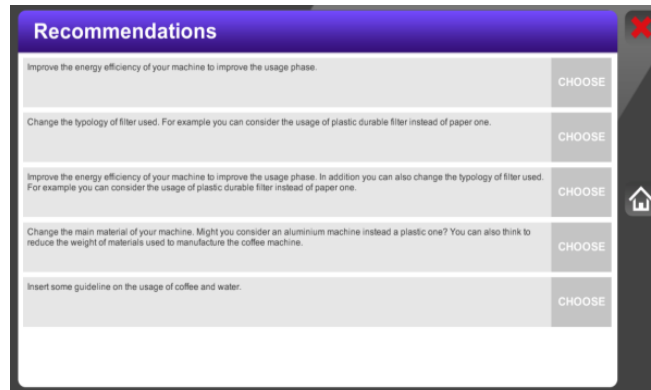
Recommendations

Improve the energy efficiency of your machine to improve the usage phase.

CHOOSE

Change the typology of filter used. For example you can consider the usage of plastic durable filter instead of paper one.

CHOOSE

Improve the energy efficiency of your machine to improve the usage phase. In addition you can also change the typology of filter used. For example you can consider the usage of plastic durable filter instead of paper one.

CHOOSE

Change the main material of your machine. Might you consider an aluminium machine instead a plastic one? You can also think to reduce the weight of materials used to manufacture the coffee machine.

CHOOSE

Insert some guideline on the usage of coffee and water.

CHOOSE